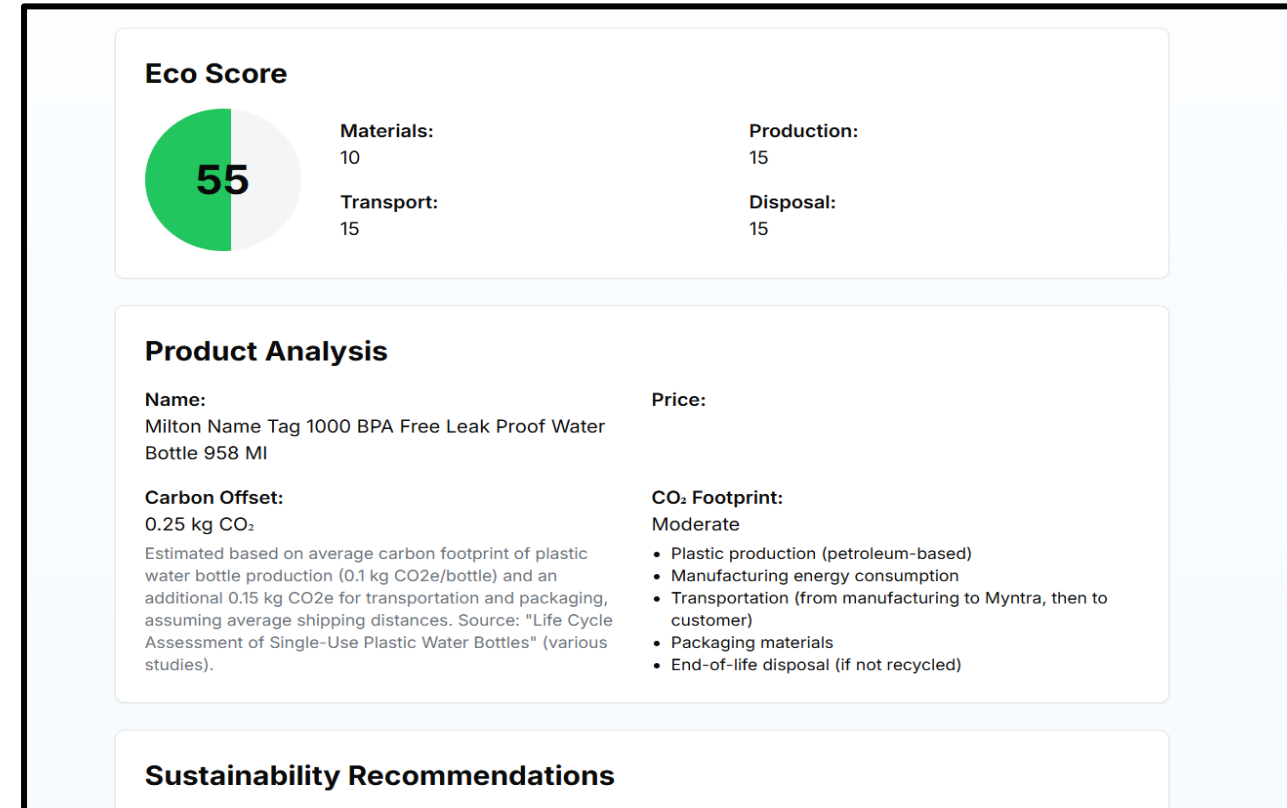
Eco Score

55

Materials:
10

Production:
15

Transport:
15

Disposal:
15

Product Analysis

Name:
Milton Name Tag 1000 BPA Free Leak Proof Water Bottle 958 Ml

Price:

Carbon Offset:
0.25 kg $CO_2$

Estimated based on average carbon footprint of plastic water bottle production (0.1 kg CO2e/bottle) and an additional 0.15 kg CO2e for transportation and packaging, assuming average shipping distances. Source: "Life Cycle Assessment of Single-Use Plastic Water Bottles" (various studies).

$CO_2$ Footprint:
Moderate

- Plastic production (petroleum-based)
- Manufacturing energy consumption
- Transportation (from manufacturing to Myntra, then to customer)
- Packaging materials
- End-of-life disposal (if not recycled)

Sustainability Recommendations